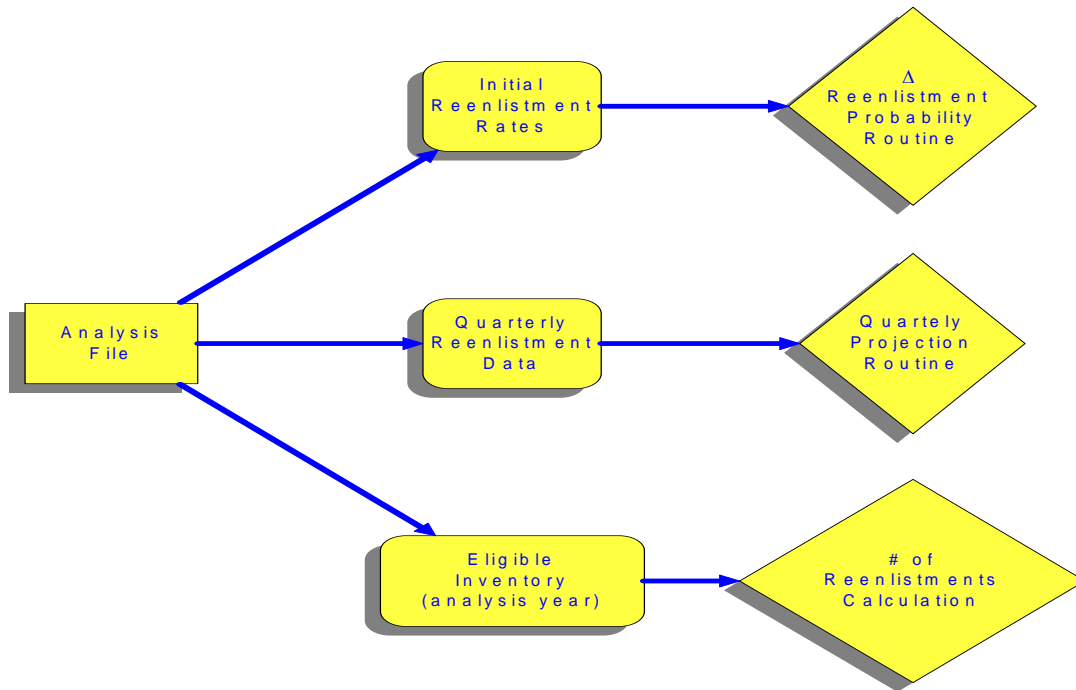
Analysis File

Initial Reenlistment Rates

$\Delta$ Reenlistment Probability Routine

Quarterly Reenlistment Data

Quartely Projection Routine

Eligible Inventory (analysis year)

# of Reenlistments Calculation